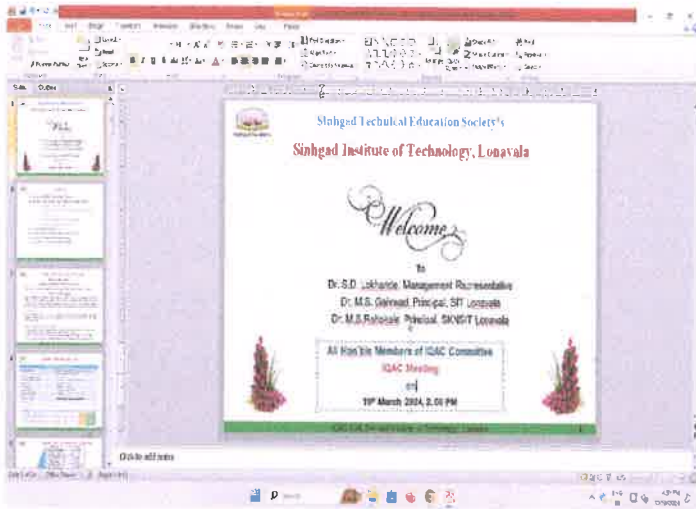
Sinhgad Technical Education Society's

Sinhgad Institute of Technology, Lonavala

Welcome

to

Dr. S.D. Lokhande, Management Representative

Dr. M.S. Gaikwad, Principal, SIT Lonavala

Dr. M.S.Rohokale, Principal, SKNSIT Lonavala

All Hon'ble Members of IQAC Committee

IQAC Meeting

on

19th March 2024, 2.00 PM

Click to add notes